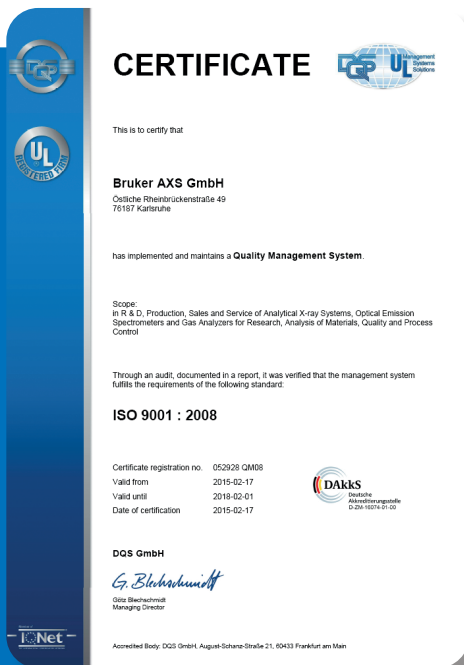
DQS

UL REGISTERED FIRM

CERTIFICATE

DQS UL Management Systems Solutions

This is to certify that

Bruker AXS GmbH
Östliche Rheinbrückenstraße 49
76187 Karlsruhe

has implemented and maintains a Quality Management System.

Scope:
in R & D, Production, Sales and Service of Analytical X-ray Systems, Optical Emission Spectrometers and Gas Analyzers for Research, Analysis of Materials, Quality and Process Control

Through an audit, documented in a report, it was verified that the management system fulfills the requirements of the following standard:

ISO 9001 : 2008

| | |
|---|---|
| Certificate registration no. | 052928 QM08 |
| Valid from | 2015-02-17 |
| Valid until | 2018-02-01 |
| Date of certification | 2015-02-17 |

DAkkS Deutsche Akkreditierungsstelle D-ZM-16074-01-00

DQS GmbH

G. Blechschmidt

Götz Blechschmidt
Managing Director

IQNet

Accredited Body: DQS GmbH, August-Schanz-Straße 21, 60433 Frankfurt am Main